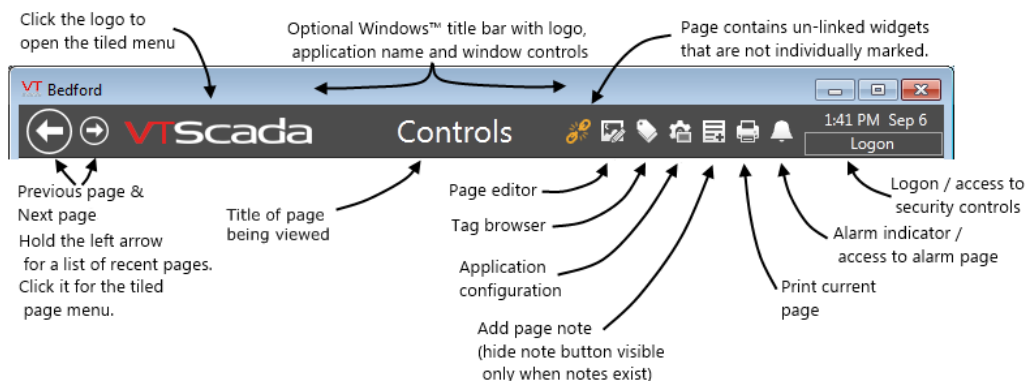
Click the logo to open the tiled menu

Optional Windows™ title bar with logo, application name and window controls

Page contains un-linked widgets that are not individually marked.

VT Bedford

VTScada

Controls

1:41 PM Sep 6

Logon

Previous page & Next page

Hold the left arrow for a list of recent pages. Click it for the tiled page menu.

Title of page being viewed

Page editor

Tag browser

Application configuration

Add page note (hide note button visible only when notes exist)

Print current page

Alarm indicator / access to alarm page

Logon / access to security controls